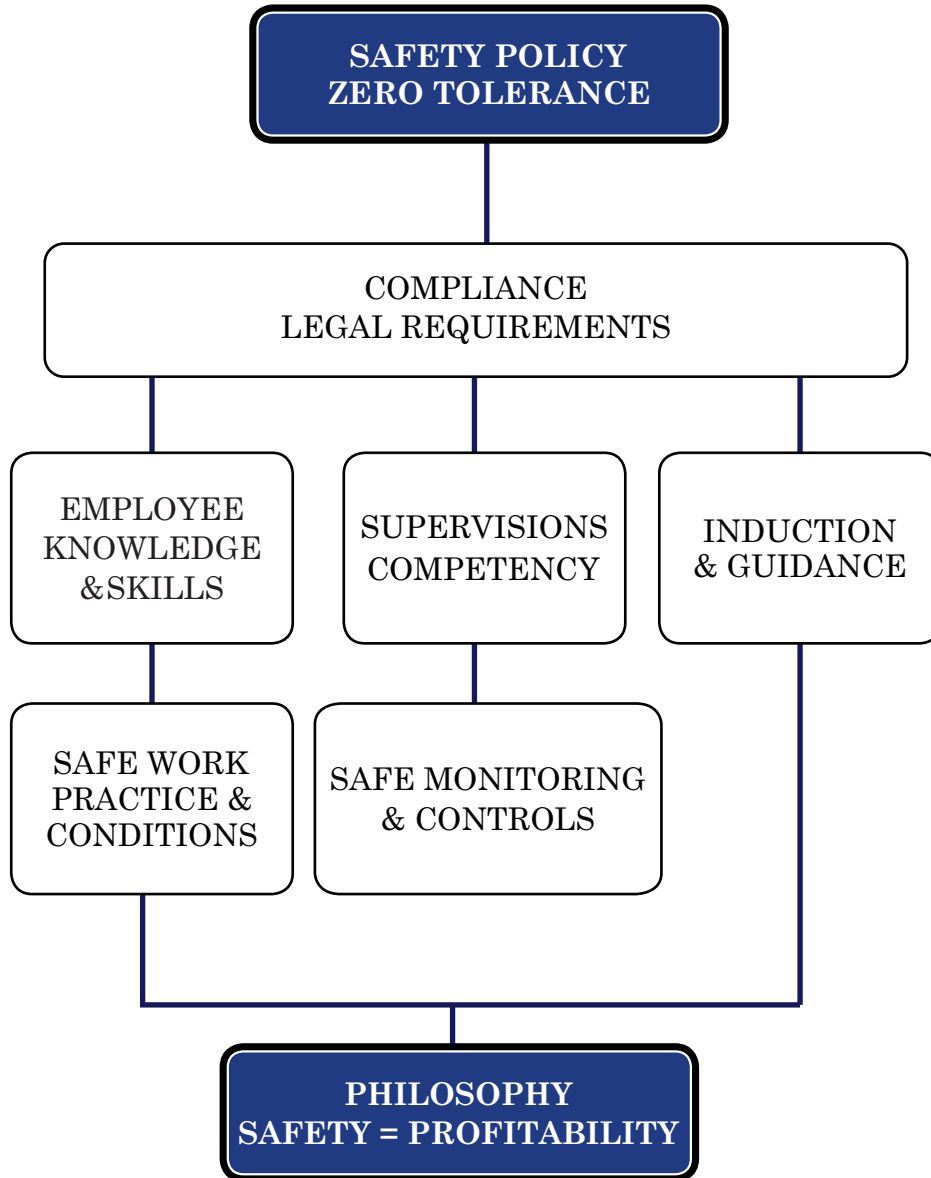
SAFETY POLICY
ZERO TOLERANCE

COMPLIANCE
LEGAL REQUIREMENTS

EMPLOYEE
KNOWLEDGE
&SKILLS

SUPERVISIONS
COMPETENCY

INDUCTION
& GUIDANCE

SAFE WORK
PRACTICE &
CONDITIONS

SAFE MONITORING
& CONTROLS

PHILOSOPHY
SAFETY = PROFITABILITY